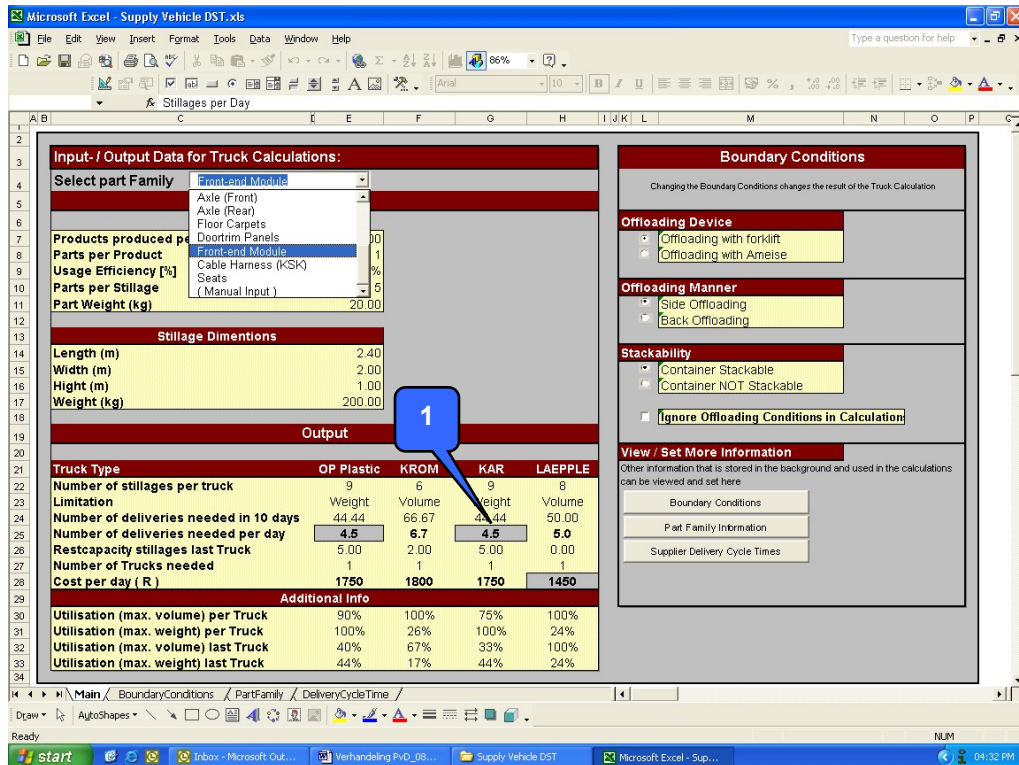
Microsoft Excel - Supply Vehicle DST.xls

File Edit View Insert Format Tools Data Window Help

Type a question for help

86%

Arial 10

Stillages per Day

A B C D E F G H I J K L M N O P

Input- / Output Data for Truck Calculations:

Select part Family Front-end Module

Axle (Front)
Axle (Rear)
Floor Carpets
Doortrim Panels
Front-end Module
Cable Harness (KSK)
Seats
( Manual Input )

Products produced pe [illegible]00
Parts per Product 1
Usage Efficiency [%] %
Parts per Stillage 5
Part Weight (kg) 20.00

Stillage Dimentions

| | |
|---|---|
| Length (m) | 2.40 |
| Width (m) | 2.00 |
| Hight (m) | 1.00 |
| Weight (kg) | 200.00 |

1

Output

| Truck Type | OP Plastic | KROM | KAR | LAEPPLE |
|---|---|---|---|---|
| Number of stillages per truck | 9 | 6 | 9 | 8 |
| Limitation | Weight | Volume | Weight | Volume |
| Number of deliveries needed in 10 days | 44.44 | 66.67 | 44.44 | 50.00 |
| Number of deliveries needed per day | 4.5 | 6.7 | 4.5 | 5.0 |
| Restcapacity stillages last Truck | 5.00 | 2.00 | 5.00 | 0.00 |
| Number of Trucks needed | 1 | 1 | 1 | 1 |
| Cost per day ( R ) | 1750 | 1800 | 1750 | 1450 |

Additional Info

| | | | | |
|---|---|---|---|---|
| Utilisation (max. volume) per Truck | 90% | 100% | 75% | 100% |
| Utilisation (max. weight) per Truck | 100% | 26% | 100% | 24% |
| Utilisation (max. volume) last Truck | 40% | 67% | 33% | 100% |
| Utilisation (max. weight) last Truck | 44% | 17% | 44% | 24% |

Boundary Conditions

Changing the Boundary Conditions changes the result of the Truck Calculation

Offloading Device
Offloading with forklift
Offloading with Ameise

Offloading Manner
Side Offloading
Back Offloading

Stackability
Container Stackable
Container NOT Stackable

Ignore Offloading Conditions in Calculation

View / Set More Information
Other information that is stored in the background and used in the calculations can be viewed and set here

Boundary Conditions
Part Family Information
Supplier Delivery Cycle Times

Main / BoundaryConditions / PartFamily / DeliveryCycleTime /

Draw AutoShapes

Ready NUM

start Inbox - Microsoft Out... Verhandeling PvD_08... Supply Vehicle DST Microsoft Excel - Sup... 04:32 PM